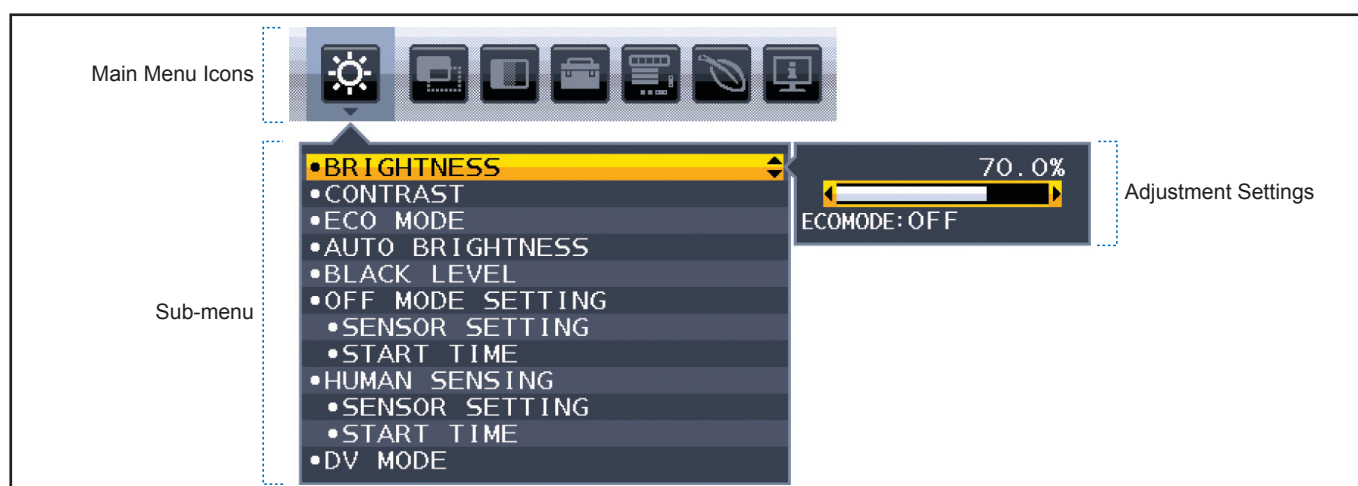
Main Menu Icons

Sub-menu

•BRIGHTNESS
•CONTRAST
•ECO MODE
•AUTO BRIGHTNESS
•BLACK LEVEL
•OFF MODE SETTING
•SENSOR SETTING
•START TIME
•HUMAN SENSING
•SENSOR SETTING
•START TIME
•DV MODE

70.0%

ECOMODE:OFF

Adjustment Settings